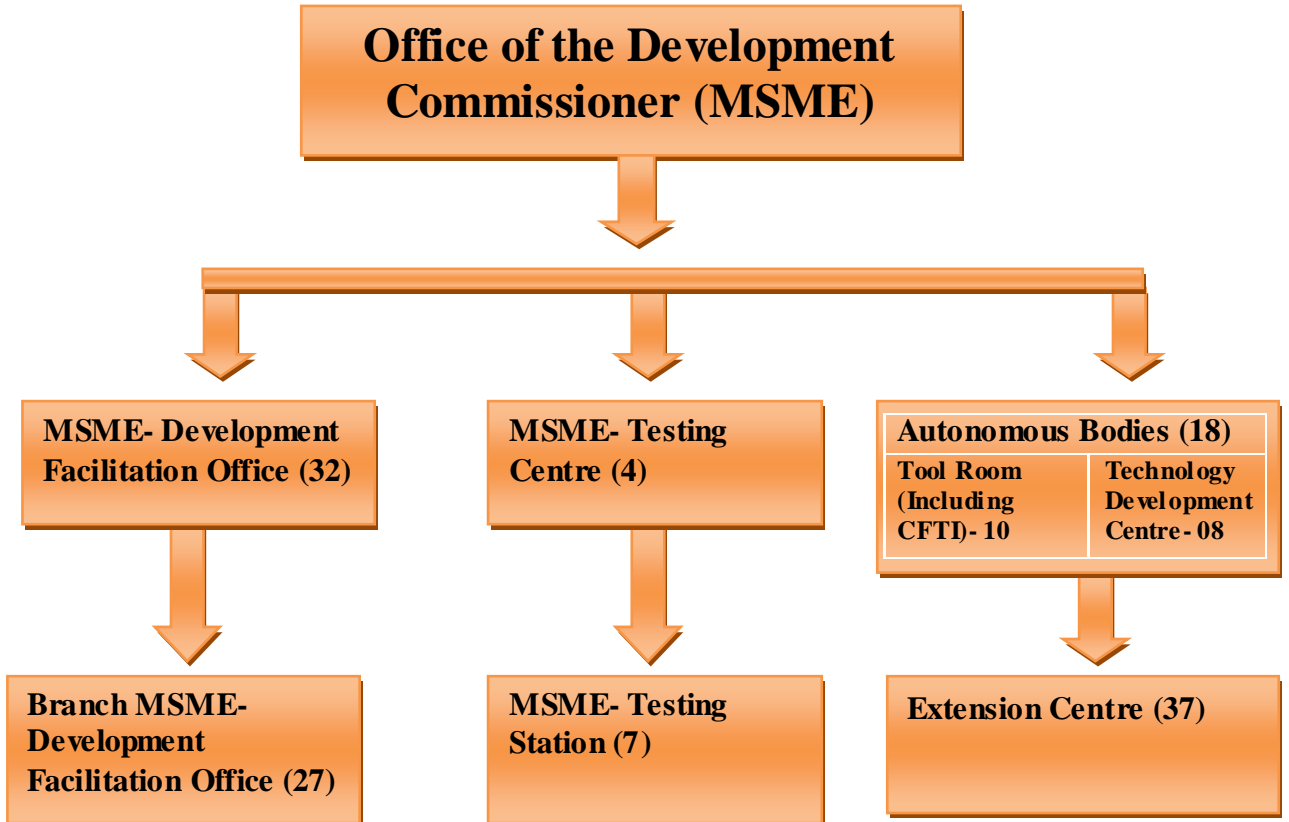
Office of the Development Commissioner (MSME)

MSME- Development Facilitation Office (32)

MSME- Testing Centre (4)

Autonomous Bodies (18)

| Tool Room (Including CFTI)- 10 | Technology Development Centre- 08 |
|---|---|

Branch MSME- Development Facilitation Office (27)

MSME- Testing Station (7)

Extension Centre (37)